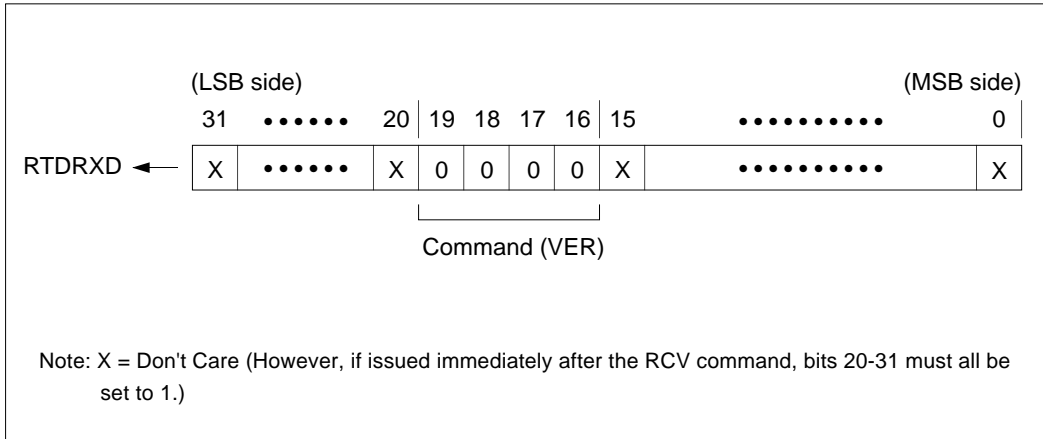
(LSB side) (MSB side)

| 31 | •••••• | 20 | 19 | 18 | 17 | 16 | 15 | •••••••••• | 0 |
|---|---|---|---|---|---|---|---|---|---|
| X | •••••• | X | 0 | 0 | 0 | 0 | X | •••••••••• | X |

RTDRXD

Command (VER)

Note: X = Don't Care (However, if issued immediately after the RCV command, bits 20-31 must all be set to 1.)